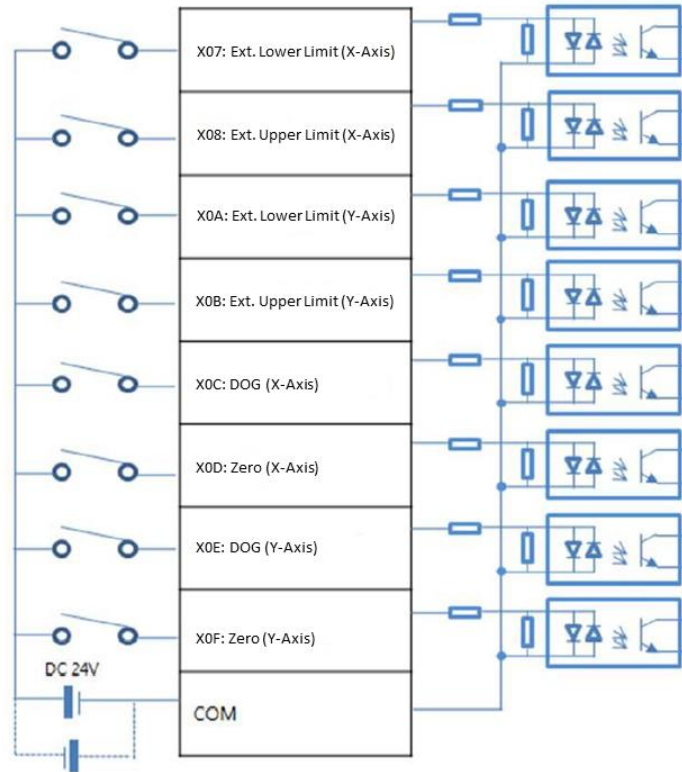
X07: Ext. Lower Limit (X-Axis)

X08: Ext. Upper Limit (X-Axis)

X0A: Ext. Lower Limit (Y-Axis)

X0B: Ext. Upper Limit (Y-Axis)

X0C: DOG (X-Axis)

X0D: Zero (X-Axis)

X0E: DOG (Y-Axis)

X0F: Zero (Y-Axis)

DC 24V

COM